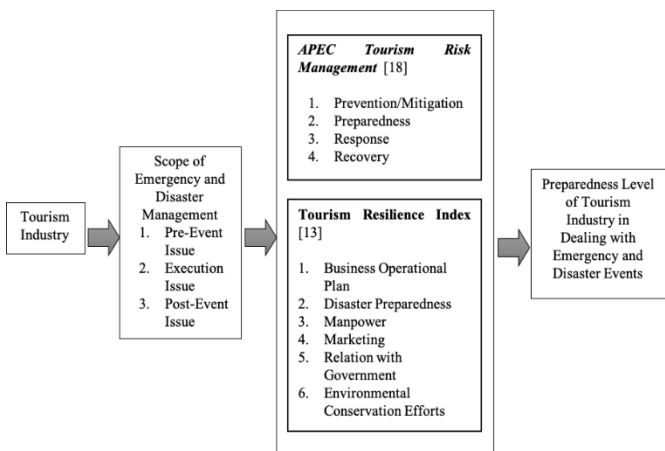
Tourism Industry

Scope of Emergency and Disaster Management
1. Pre-Event Issue
2. Execution Issue
3. Post-Event Issue

APEC Tourism Risk Management [18]

1. Prevention/Mitigation
2. Preparedness
3. Response
4. Recovery

Tourism Resilience Index [13]

1. Business Operational Plan
2. Disaster Preparedness
3. Manpower
4. Marketing
5. Relation with Government
6. Environmental Conservation Efforts

Preparedness Level of Tourism Industry in Dealing with Emergency and Disaster Events